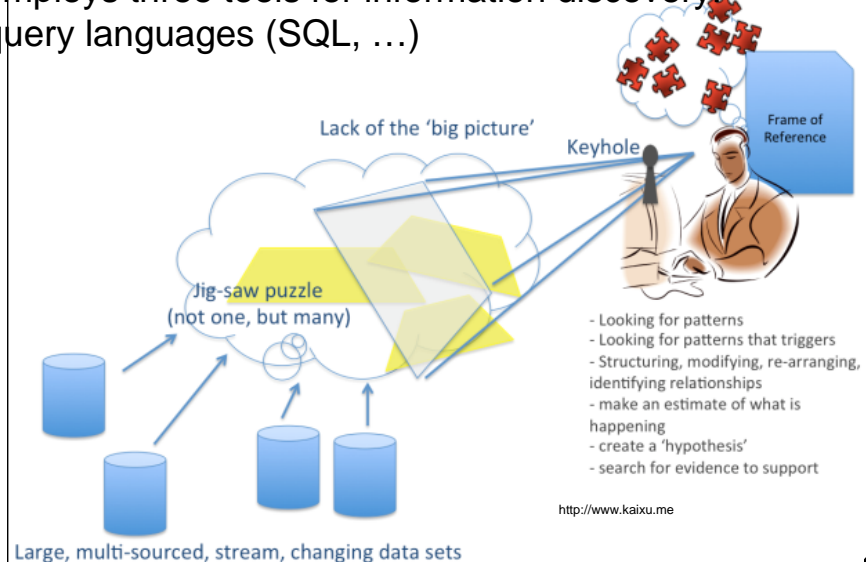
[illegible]mploys three tools for information discovery
query languages (SQL, …)

Frame of Reference

Lack of the 'big picture'

Keyhole

Jig-saw puzzle
(not one, but many)

- Looking for patterns
- Looking for patterns that triggers
- Structuring, modifying, re-arranging, identifying relationships
- make an estimate of what is happening
- create a 'hypothesis'
- search for evidence to support

http://www.kaixu.me

Large, multi-sourced, stream, changing data sets